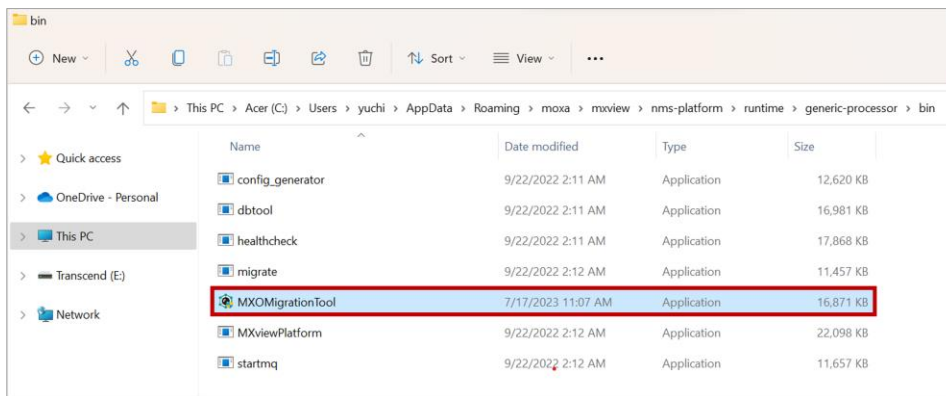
bin

New Sort View ...

This PC > Acer (C:) > Users > yuchi > AppData > Roaming > moxa > mxview > nms-platform > runtime > generic-processor > bin

Quick access
OneDrive - Personal
This PC
Transcend (E:)
Network

| Name | Date modified | Type | Size |
|---|---|---|---|
| config_generator | 9/22/2022 2:11 AM | Application | 12,620 KB |
| dbtool | 9/22/2022 2:11 AM | Application | 16,981 KB |
| healthcheck | 9/22/2022 2:11 AM | Application | 17,868 KB |
| migrate | 9/22/2022 2:12 AM | Application | 11,457 KB |
| MXOMigrationTool | 7/17/2023 11:07 AM | Application | 16,871 KB |
| MXviewPlatform | 9/22/2022 2:12 AM | Application | 22,098 KB |
| startmq | 9/22/2022 2:12 AM | Application | 11,657 KB |